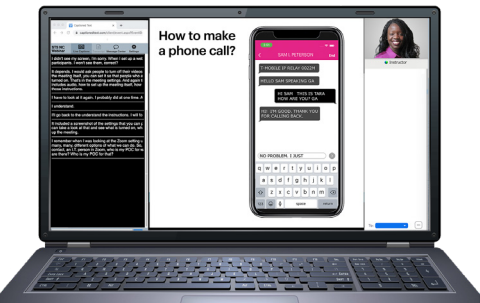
How to make a phone call?

SAM L PETERSON

End

T MOBILE IP RELAY OOO2N

HELLO SAM SPEAKING GA

HI SAM THIS IS TINA HOW ARE YOU? GA

IM GOOD, THANK YOU FOR CALLING BACK.

NO PROBLEM, I JUST

q w e r t y u i o p

a s d f g h j k l

z x c v b n m

123

space

return

Instructor

I didn't see my screen. I'm sorry. When I set up a will participants. I won't see them, correct?

It depends. I would ask people to turn off their videos the meeting itself, you can set it so that people who a turned on. That's in the meeting settings. And again t includes audio, how to set up the meeting itself, how those instructions.

I have to look at it again. I probably did at one time. A

I understand.

I'll go back to the understand the instructions. I will b

It included a screenshot of the settings that you can y can take a look at that and see what is turned on, wh up the meeting.

I remember when I was looking at the Zoom settings a many, many different options of what we can do. So, contact, an I.T. person in Zoom, who is my POC for he are there? Who is my POC for that?

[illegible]